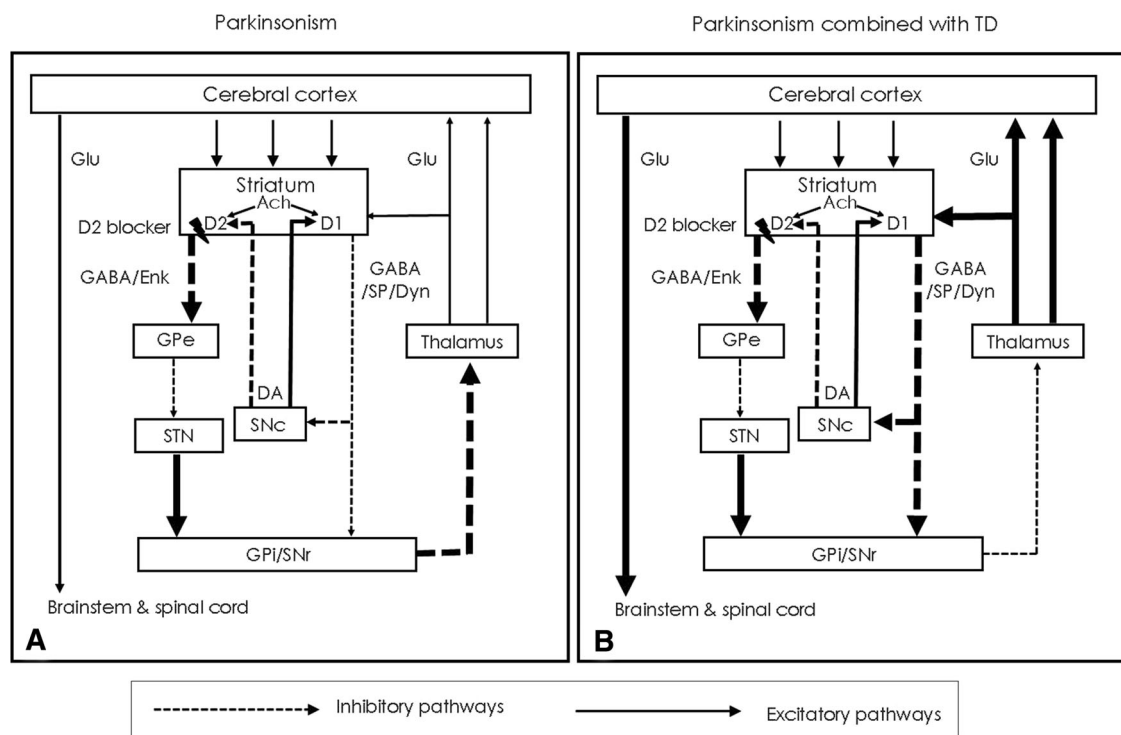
Parkinsonism

Cerebral cortex

Glu

Glu

Striatum

Ach

D2 blocker

D2

D1

GABA/Enk

GABA /SP/Dyn

GPe

Thalamus

DA

SNc

STN

GPi/SNr

Brainstem & spinal cord

A

Parkinsonism combined with TD

Cerebral cortex

Glu

Glu

Striatum

Ach

D2 blocker

D2

D1

GABA/Enk

GABA /SP/Dyn

GPe

Thalamus

DA

SNc

STN

GPi/SNr

Brainstem & spinal cord

B

Inhibitory pathways

Excitatory pathways